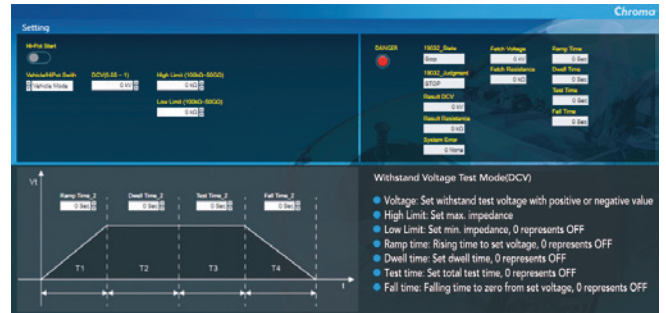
Chroma

Setting

HiPot Start

Vehicle/HiPot Swith
Vehicle Mode

DCV(0.05 ~ 1)
0 kV

High Limit (100kΩ~50GΩ)
0 kΩ

Low Limit (100kΩ~50GΩ)
0 kΩ

DANGER

19032_State
Stop

19032_Judgment
STOP

Result DCV
0 kV

Result Resistance
0 kΩ

System Error
0 None

Fetch Voltage
0 kV

Fetch Resistance
0 kΩ

Ramp Time
0 Sec

Dwell Time
0 Sec

Test Time
0 Sec

Fall Time
0 Sec

V

Ramp Time_2
0 Sec

Dwell Time_2
0 Sec

Test Time_2
0 Sec

Fall Time_2
0 Sec

T1
T2
T3
T4

t

Withstand Voltage Test Mode(DCV)

Voltage: Set withstand test voltage with positive or negative value
High Limit: Set max. impedance
Low Limit: Set min. impedance, 0 represents OFF
Ramp time: Rising time to set voltage, 0 represents OFF
Dwell time: Set dwell time, 0 represents OFF
Test time: Set total test time, 0 represents OFF
Fall time: Falling time to zero from set voltage, 0 represents OFF